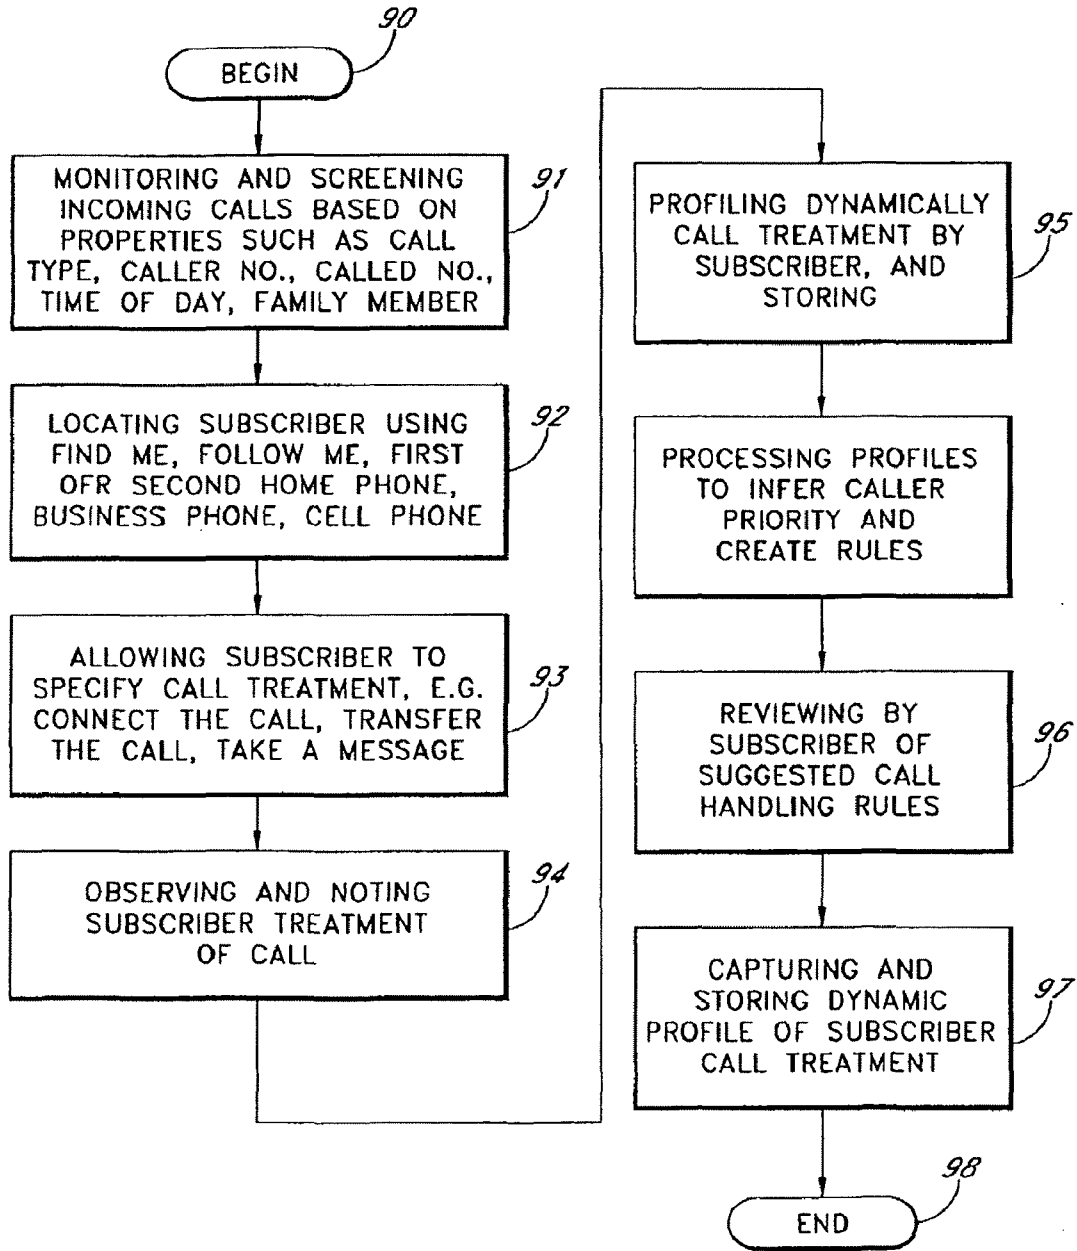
90

BEGIN

MONITORING AND SCREENING INCOMING CALLS BASED ON PROPERTIES SUCH AS CALL TYPE, CALLER NO., CALLED NO., TIME OF DAY, FAMILY MEMBER

91

LOCATING SUBSCRIBER USING FIND ME, FOLLOW ME, FIRST OFR SECOND HOME PHONE, BUSINESS PHONE, CELL PHONE

92

ALLOWING SUBSCRIBER TO SPECIFY CALL TREATMENT, E.G. CONNECT THE CALL, TRANSFER THE CALL, TAKE A MESSAGE

93

OBSERVING AND NOTING SUBSCRIBER TREATMENT OF CALL

94

PROFILING DYNAMICALLY CALL TREATMENT BY SUBSCRIBER, AND STORING

95

PROCESSING PROFILES TO INFER CALLER PRIORITY AND CREATE RULES

REVIEWING BY SUBSCRIBER OF SUGGESTED CALL HANDLING RULES

96

CAPTURING AND STORING DYNAMIC PROFILE OF SUBSCRIBER CALL TREATMENT

97

98

END